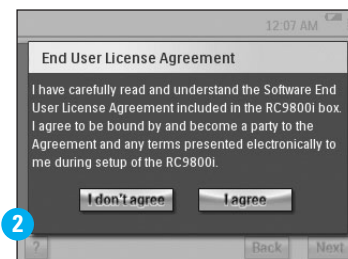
12:07 AM

End User License Agreement

I have carefully read and understand the Software End User License Agreement included in the RC9800i box. I agree to be bound by and become a party to the Agreement and any terms presented electronically to me during setup of the RC9800i.

I don't agree

I agree

2

?

Back

Next